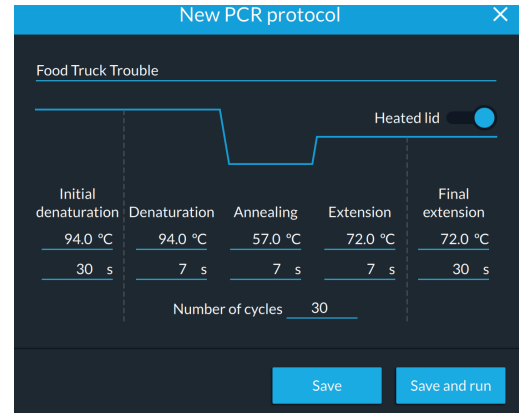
New PCR protocol

×

Food Truck Trouble

Heated lid

| Initial denaturation | Denaturation | Annealing | Extension | Final extension |
|---|---|---|---|---|
| 94.0 °C | 94.0 °C | 57.0 °C | 72.0 °C | 72.0 °C |
| 30 s | 7 s | 7 s | 7 s | 30 s |

Number of cycles 30

Save

Save and run